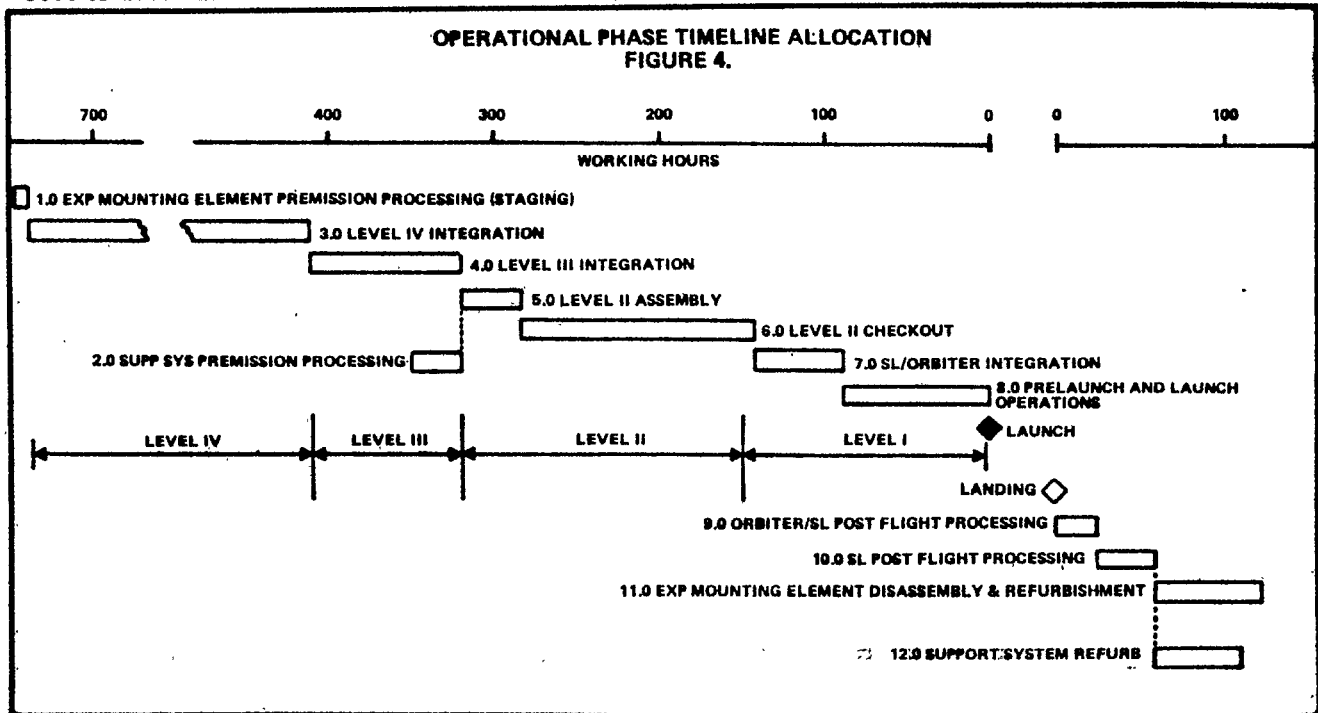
OPERATIONAL PHASE TIMELINE ALLOCATION
FIGURE 4.

700 400 300 200 100 0 0 100

WORKING HOURS

1.0 EXP MOUNTING ELEMENT PREMISSION PROCESSING (STAGING)

3.0 LEVEL IV INTEGRATION

4.0 LEVEL III INTEGRATION

5.0 LEVEL II ASSEMBLY

6.0 LEVEL II CHECKOUT

2.0 SUPP SYS PREMISSION PROCESSING

7.0 SL/ORBITER INTEGRATION

8.0 PRELAUNCH AND LAUNCH OPERATIONS

LEVEL IV LEVEL III LEVEL II LEVEL I

LAUNCH

LANDING

9.0 ORBITER/SL POST FLIGHT PROCESSING

10.0 SL POST FLIGHT PROCESSING

11.0 EXP MOUNTING ELEMENT DISASSEMBLY & REFURBISHMENT

12.0 SUPPORT SYSTEM REFURB